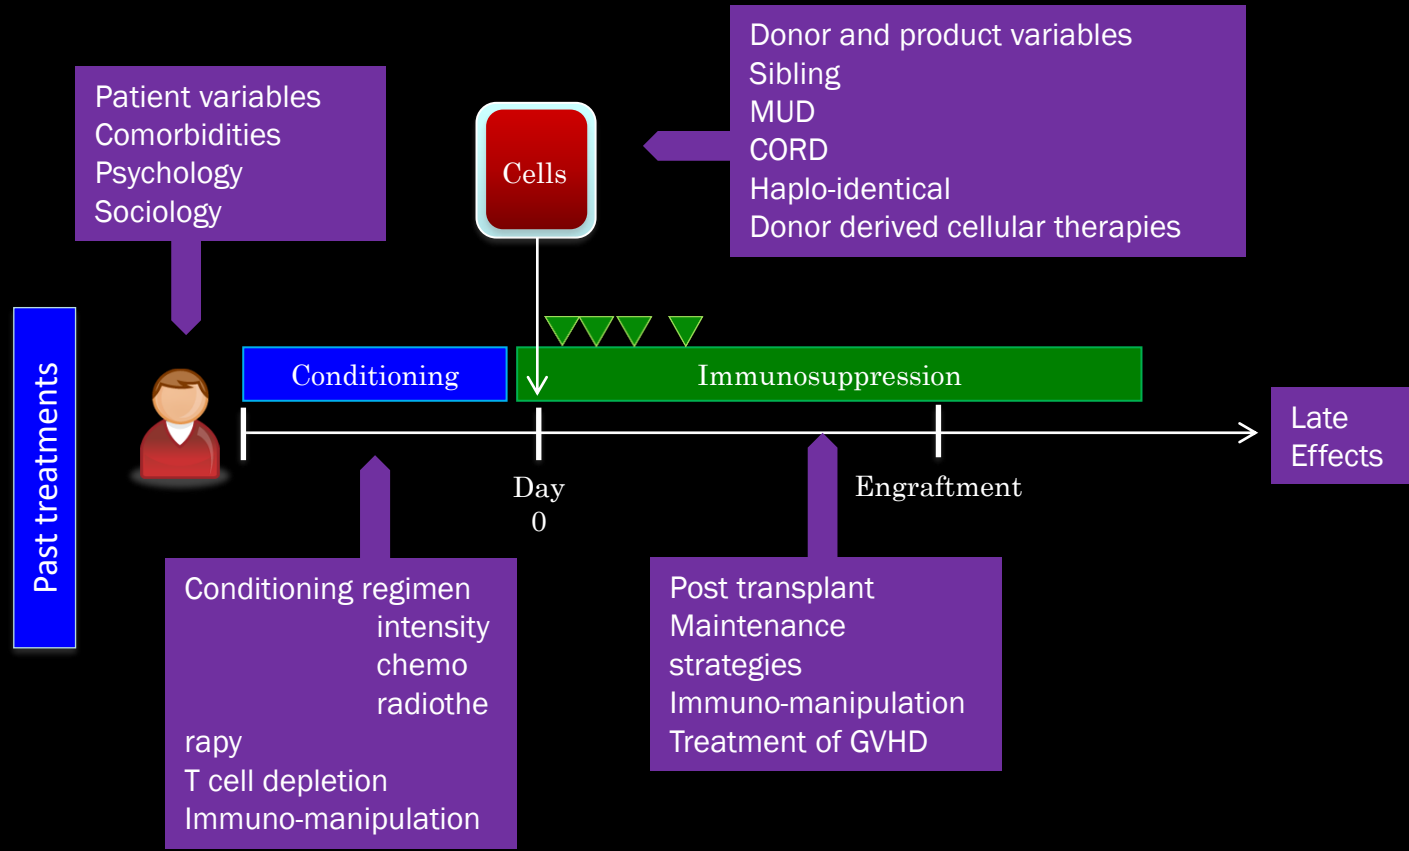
Patient variables
Comorbidities
Psychology
Sociology

Cells

Donor and product variables
Sibling
MUD
CORD
Haplo-identical
Donor derived cellular therapies

Past treatments

Conditioning

Immunosuppression

Late Effects

Day 0

Engraftment

Conditioning regimen
intensity
chemo
radiotherapy
T cell depletion
Immuno-manipulation

Post transplant
Maintenance strategies
Immuno-manipulation
Treatment of GVHD